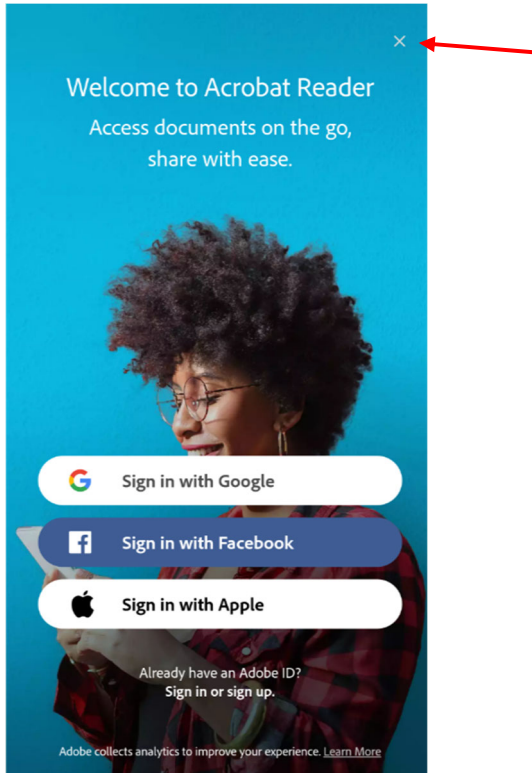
×

Welcome to Acrobat Reader

Access documents on the go, share with ease.

Sign in with Google

Sign in with Facebook

Sign in with Apple

Already have an Adobe ID?
Sign in or sign up.

Adobe collects analytics to improve your experience. Learn More